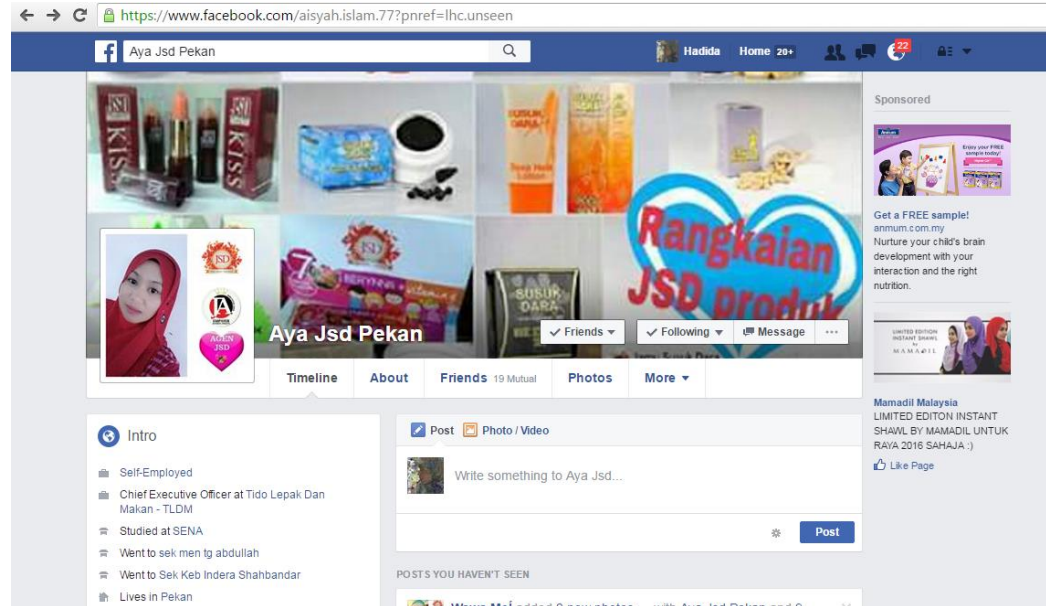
https://www.facebook.com/aisyah.islam.77?pnref=lhc.unseen

Aya Jsd Pekan

Hadida Home 20+ 22

JSD KISS

SUSUK DARA

Rangkaian JSD produk

AGEN JSD

Aya Jsd Pekan

Friends ▾ Following ▾ Message ···

Timeline About Friends 19 Mutual Photos More ▾

Intro

Self-Employed

Chief Executive Officer at Tido Lepak Dan Makan - TLDM

Studied at SENA

Went to sek men tg abdullah

Went to Sek Keb Indera Shahbandar

Lives in Pekan

Post Photo / Video

Write something to Aya Jsd...

Post

POSTS YOU HAVEN'T SEEN

Sponsored

Get a FREE sample!
anmum.com.my
Nurture your child's brain development with your interaction and the right nutrition.

LIMITED EDITION INSTANT SHAWL BY MAMADIL

Mamadil Malaysia
LIMITED EDITON INSTANT SHAWL BY MAMADIL UNTUK RAYA 2016 SAHAJA :)

Like Page